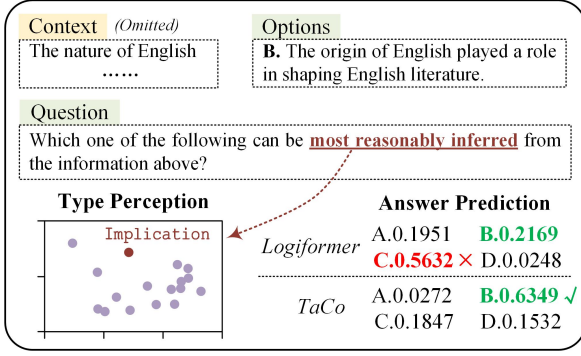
Context (Omitted)

The nature of English

……

Options

B. The origin of English played a role in shaping English literature.

Question

Which one of the following can be most reasonably inferred from the information above?

Type Perception

Implication

Answer Prediction

| | | |
|---|---|---|
| Logiformer | A.0.1951 | B.0.2169 |
| | C.0.5632 × | D.0.0248 |
| TaCo | A.0.0272 | B.0.6349 √ |
| | C.0.1847 | D.0.1532 |